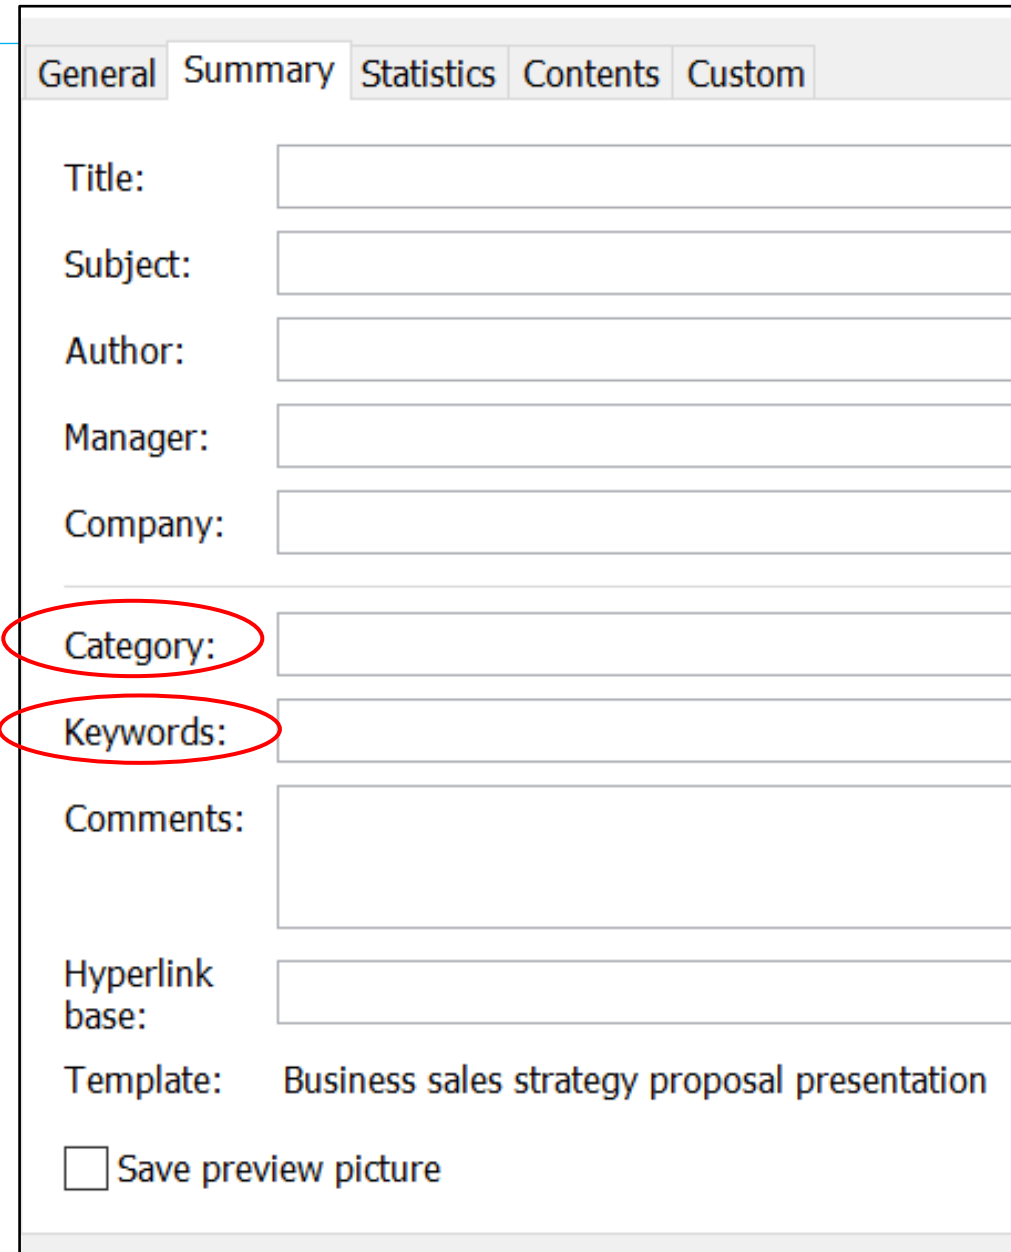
General Summary Statistics Contents Custom

Title:

Subject:

Author:

Manager:

Company:

Category:

Keywords:

Comments:

Hyperlink base:

Template: Business sales strategy proposal presentation

Save preview picture